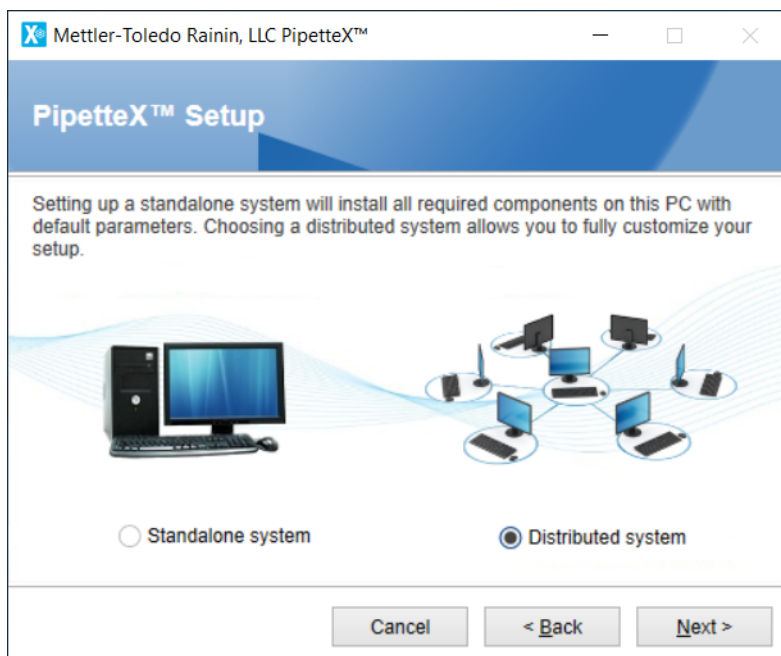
Mettler-Toledo Rainin, LLC PipetteX™

PipetteX™ Setup

Setting up a standalone system will install all required components on this PC with default parameters. Choosing a distributed system allows you to fully customize your setup.

Standalone system

Distributed system

Cancel

< Back

Next >